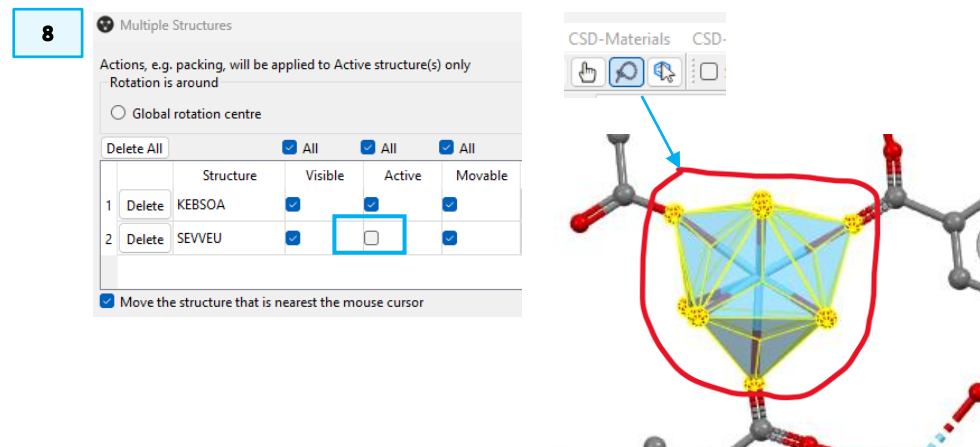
8

Multiple Structures

Actions, e.g. packing, will be applied to Active structure(s) only

Rotation is around

Global rotation centre

Delete All

All

All

All

| | | Structure | Visible | Active | Movable |
|---|---|---|---|---|---|
| 1 | Delete | KEBSOA | ☑ | ☑ | ☑ |
| 2 | Delete | SEVVEU | ☑ | ☐ | ☑ |

Move the structure that is nearest the mouse cursor

CSD-Materials CSD-